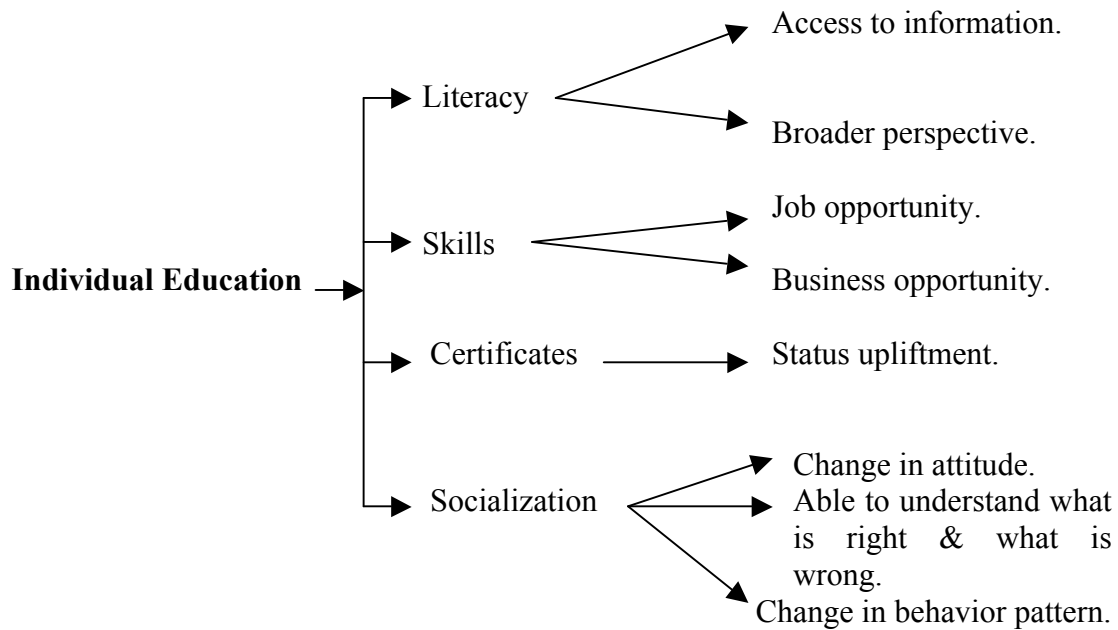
Individual Education

Literacy
Access to information.
Broader perspective.

Skills
Job opportunity.
Business opportunity.

Certificates
Status upliftment.

Socialization
Change in attitude.
Able to understand what is right & what is wrong.
Change in behavior pattern.